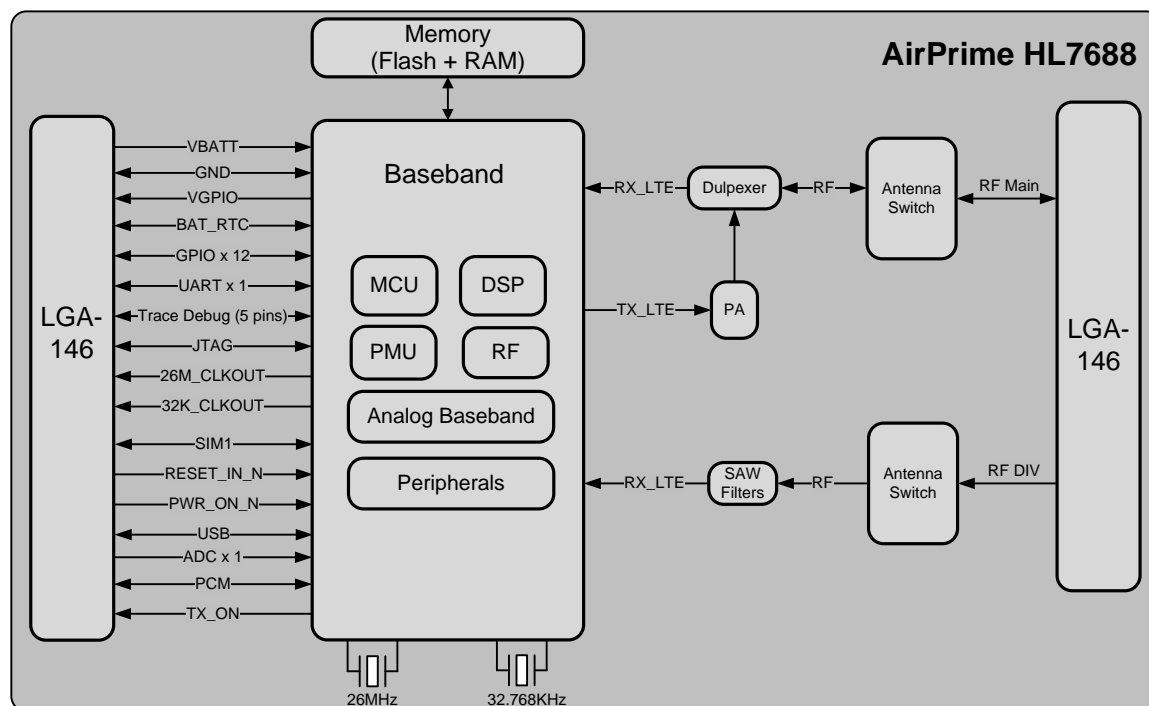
Memory
(Flash + RAM)

AirPrime HL7688

LGA-
146

VBATT
GND
VGPIO
BAT_RTC
GPIO x 12
UART x 1
Trace Debug (5 pins)
JTAG
26M_CLKOUT
32K_CLKOUT
SIM1
RESET_IN_N
PWR_ON_N
USB
ADC x 1
PCM
TX_ON

Baseband

MCU
DSP
PMU
RF
Analog Baseband
Peripherals

26MHz
32.768KHz

RX_LTE
Dulpexer
RF
Antenna Switch
RF Main

TX_LTE
PA

RX_LTE
SAW Filters
RF
Antenna Switch
RF DIV

LGA-
146